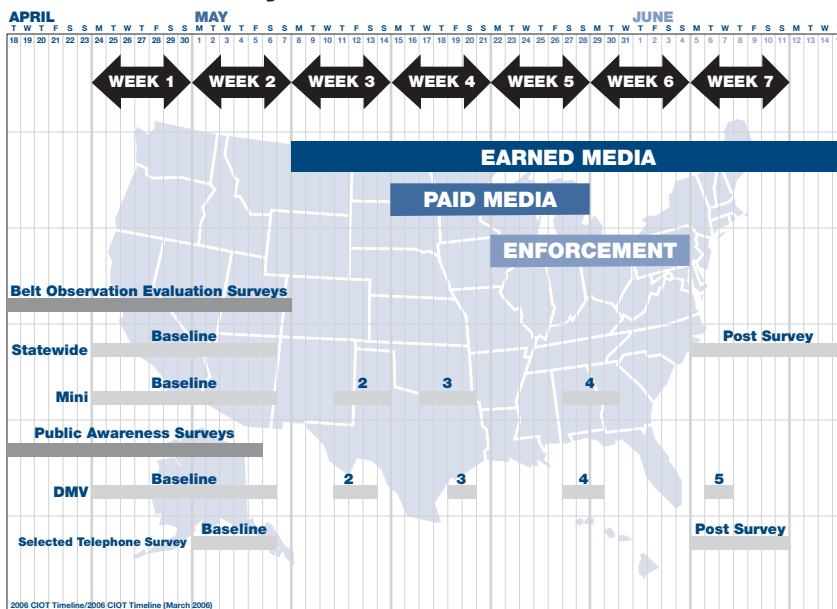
APRIL
T W T F S S M T W T F S S
18 19 20 21 22 23 24 25 26 27 28 29 30

MAY
M T W T F S S M T W T F S S M T W T F S S M T W T F S S M T W T F S S
1 2 3 4 5 6 7 8 9 10 11 12 13 14 15 16 17 18 19 20 21 22 23 24 25 26 27 28 29 30 31

JUNE
T F S S M T W T F S S M T W
1 2 3 4 5 6 7 8 9 10 11 12 13 14

WEEK 1
WEEK 2
WEEK 3
WEEK 4
WEEK 5
WEEK 6
WEEK 7

EARNED MEDIA

PAID MEDIA

ENFORCEMENT

Belt Observation Evaluation Surveys

Statewide
Baseline
Post Survey

Mini
Baseline
2
3
4

Public Awareness Surveys

DMV
Baseline
2
3
4
5

Selected Telephone Survey
Baseline
Post Survey

2006 CIOT Timeline/2006 CIOT Timeline (March 2006)